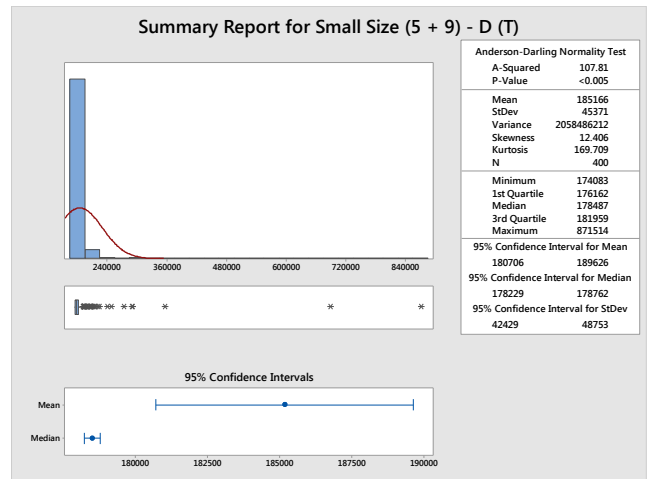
Summary Report for Small Size (5 + 9) - D (T)

240000 360000 480000 600000 720000 840000

95% Confidence Intervals

Mean

Median

180000 182500 185000 187500 190000

Anderson-Darling Normality Test
A-Squared 107.81
P-Value <0.005

Mean 185166
StDev 45371
Variance 2058486212
Skewness 12.406
Kurtosis 169.709
N 400

Minimum 174083
1st Quartile 176162
Median 178487
3rd Quartile 181959
Maximum 871514

95% Confidence Interval for Mean
180706 189626
95% Confidence Interval for Median
178229 178762
95% Confidence Interval for StDev
42429 48753